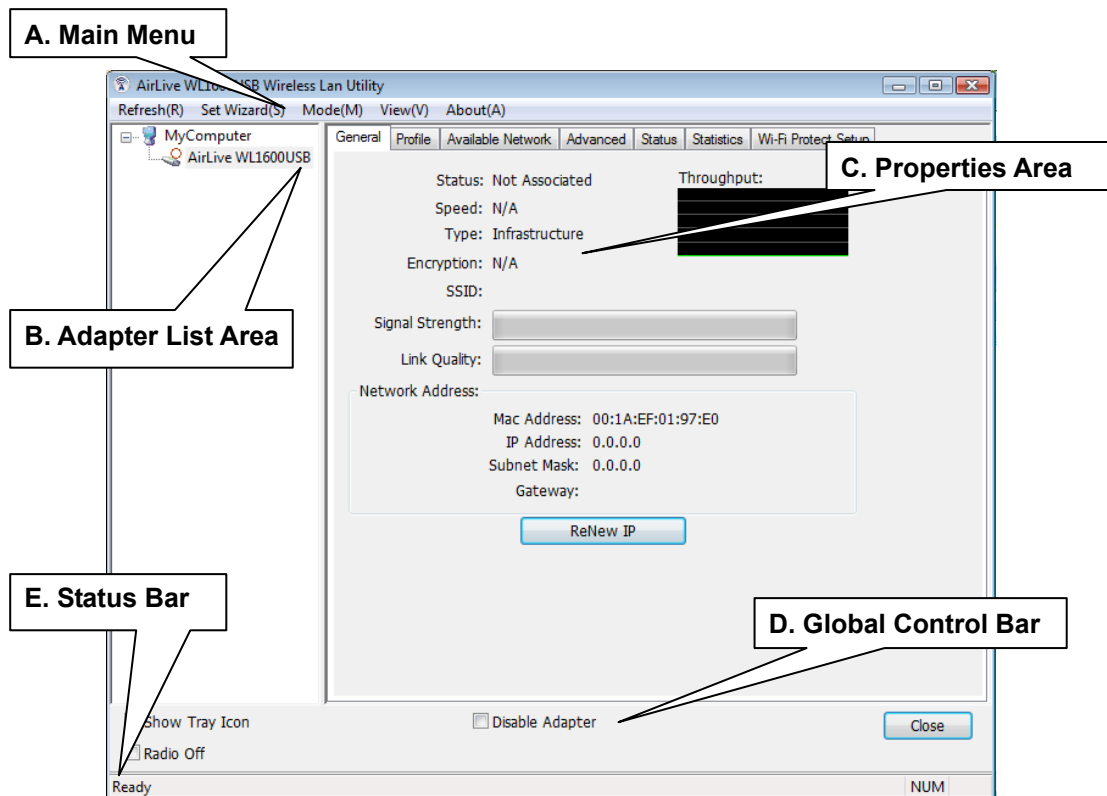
A. Main Menu

AirLive WL160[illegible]USB Wireless Lan Utility

Refresh(R) Set Wizard(S) Mode(M) View(V) About(A)

MyComputer
AirLive WL1600USB

General | Profile | Available Network | Advanced | Status | Statistics | Wi-Fi Protect Setup

C. Properties Area

Status: Not Associated
Throughput:
Speed: N/A
Type: Infrastructure
Encryption: N/A
SSID:
Signal Strength:
Link Quality:

Network Address:
Mac Address: 00:1A:EF:01:97:E0
IP Address: 0.0.0.0
Subnet Mask: 0.0.0.0
Gateway:

ReNew IP

B. Adapter List Area

E. Status Bar

D. Global Control Bar

Show Tray Icon
Radio Off
Disable Adapter
Close

Ready
NUM